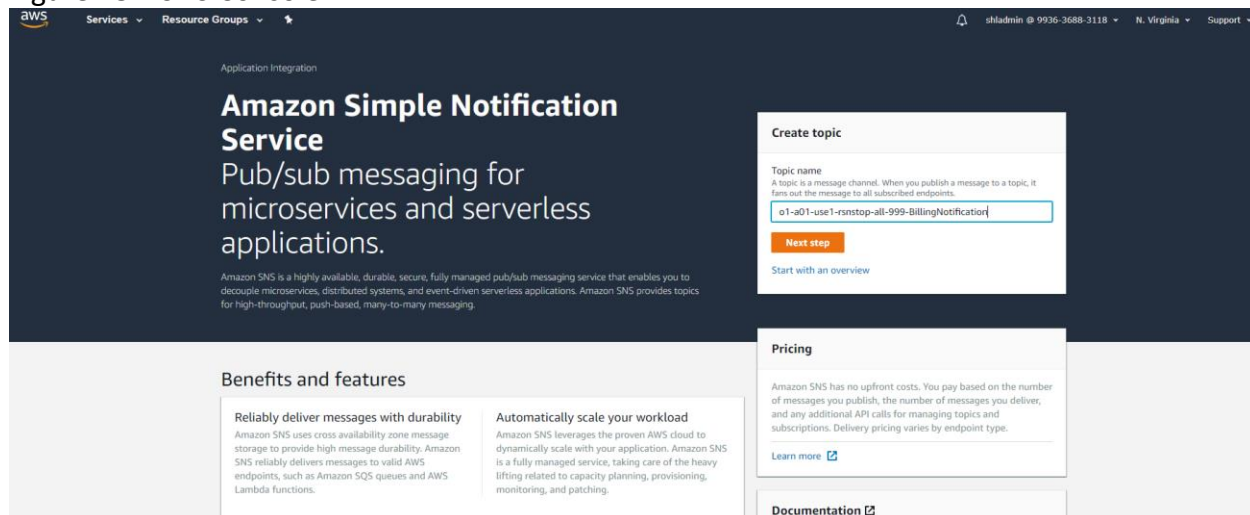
aws Services Resource Groups

shladmin @ 9936-3688-3118 N. Virginia Support

Application Integration

Amazon Simple Notification Service
Pub/sub messaging for microservices and serverless applications.

Amazon SNS is a highly available, durable, secure, fully managed pub/sub messaging service that enables you to decouple microservices, distributed systems, and event-driven serverless applications. Amazon SNS provides topics for high-throughput, push-based, many-to-many messaging.

Create topic

Topic name
A topic is a message channel. When you publish a message to a topic, it fans out the message to all subscribed endpoints.

o1-a01-use1-rsnstop-all-999-BillingNotification

Next step

Start with an overview

Pricing

Amazon SNS has no upfront costs. You pay based on the number of messages you publish, the number of messages you deliver, and any additional API calls for managing topics and subscriptions. Delivery pricing varies by endpoint type.

Learn more

Documentation

Benefits and features

Reliably deliver messages with durability
Amazon SNS uses cross availability zone message storage to provide high message durability. Amazon SNS reliably delivers messages to valid AWS endpoints, such as Amazon SQS queues and AWS Lambda functions.

Automatically scale your workload
Amazon SNS leverages the proven AWS cloud to dynamically scale with your application. Amazon SNS is a fully managed service, taking care of the heavy lifting related to capacity planning, provisioning, monitoring, and patching.